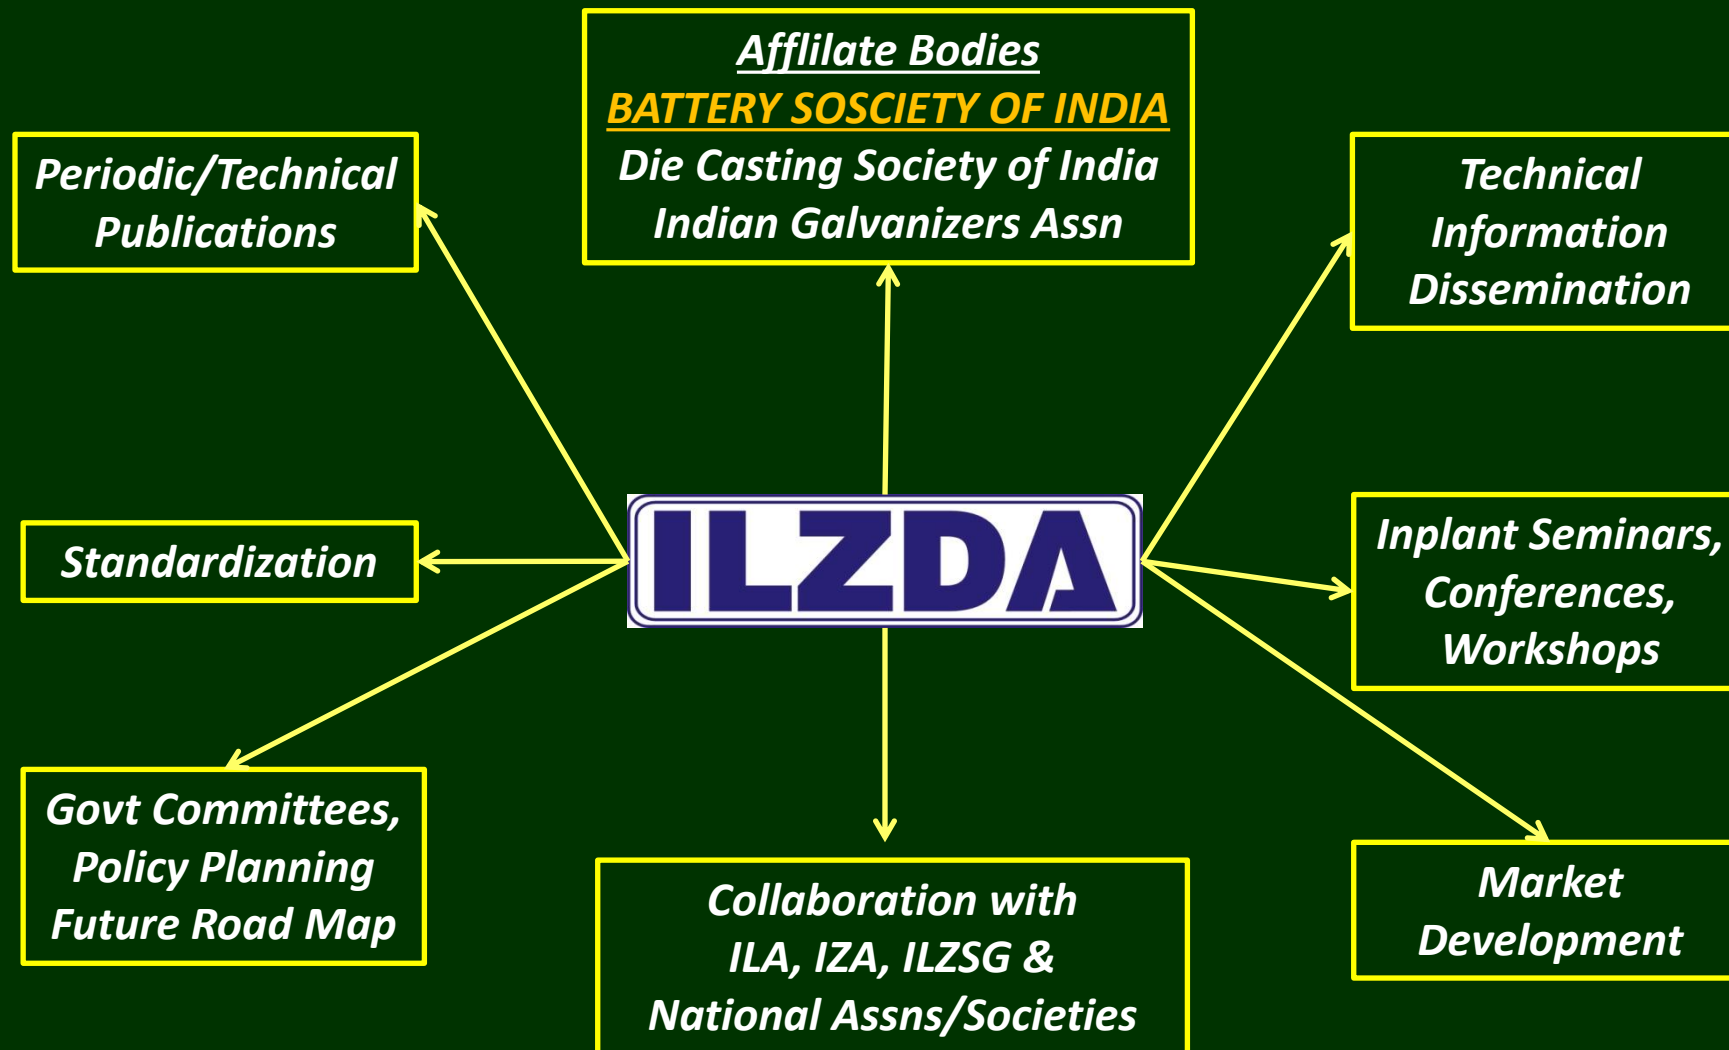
Afflilate Bodies
BATTERY SOSCIETY OF INDIA
Die Casting Society of India
Indian Galvanizers Assn

Periodic/Technical Publications

Technical Information Dissemination

ILZDA

Standardization

Inplant Seminars, Conferences, Workshops

Govt Committees, Policy Planning Future Road Map

Collaboration with ILA, IZA, ILZSG & National Assns/Societies

Market Development